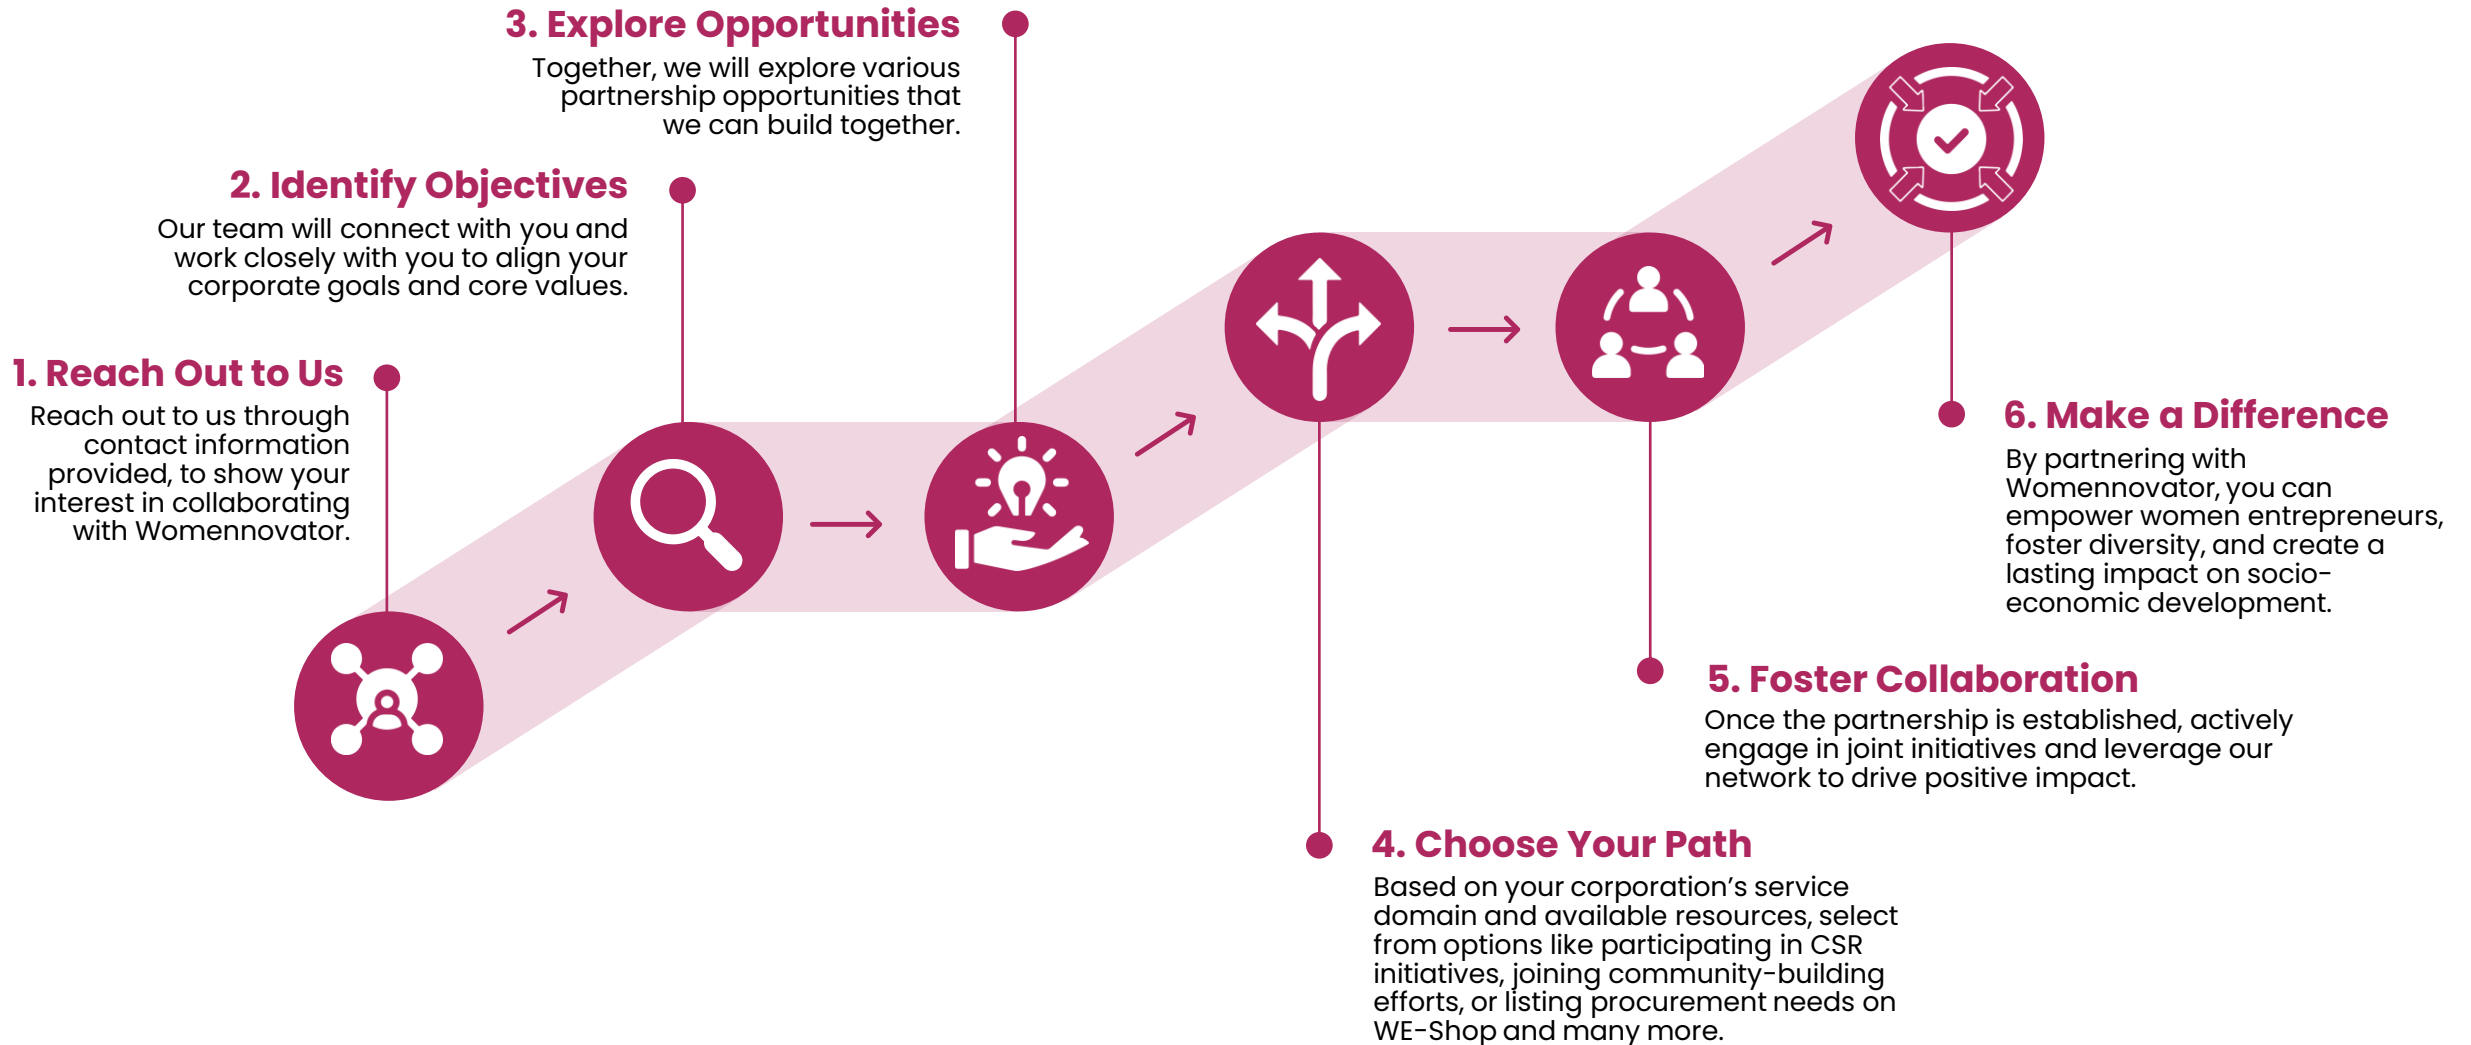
1. Reach Out to Us
Reach out to us through contact information provided, to show your interest in collaborating with Womennovator.

2. Identify Objectives
Our team will connect with you and work closely with you to align your corporate goals and core values.

3. Explore Opportunities
Together, we will explore various partnership opportunities that we can build together.

4. Choose Your Path
Based on your corporation's service domain and available resources, select from options like participating in CSR initiatives, joining community-building efforts, or listing procurement needs on WE-Shop and many more.

5. Foster Collaboration
Once the partnership is established, actively engage in joint initiatives and leverage our network to drive positive impact.

6. Make a Difference
By partnering with Womennovator, you can empower women entrepreneurs, foster diversity, and create a lasting impact on socio-economic development.